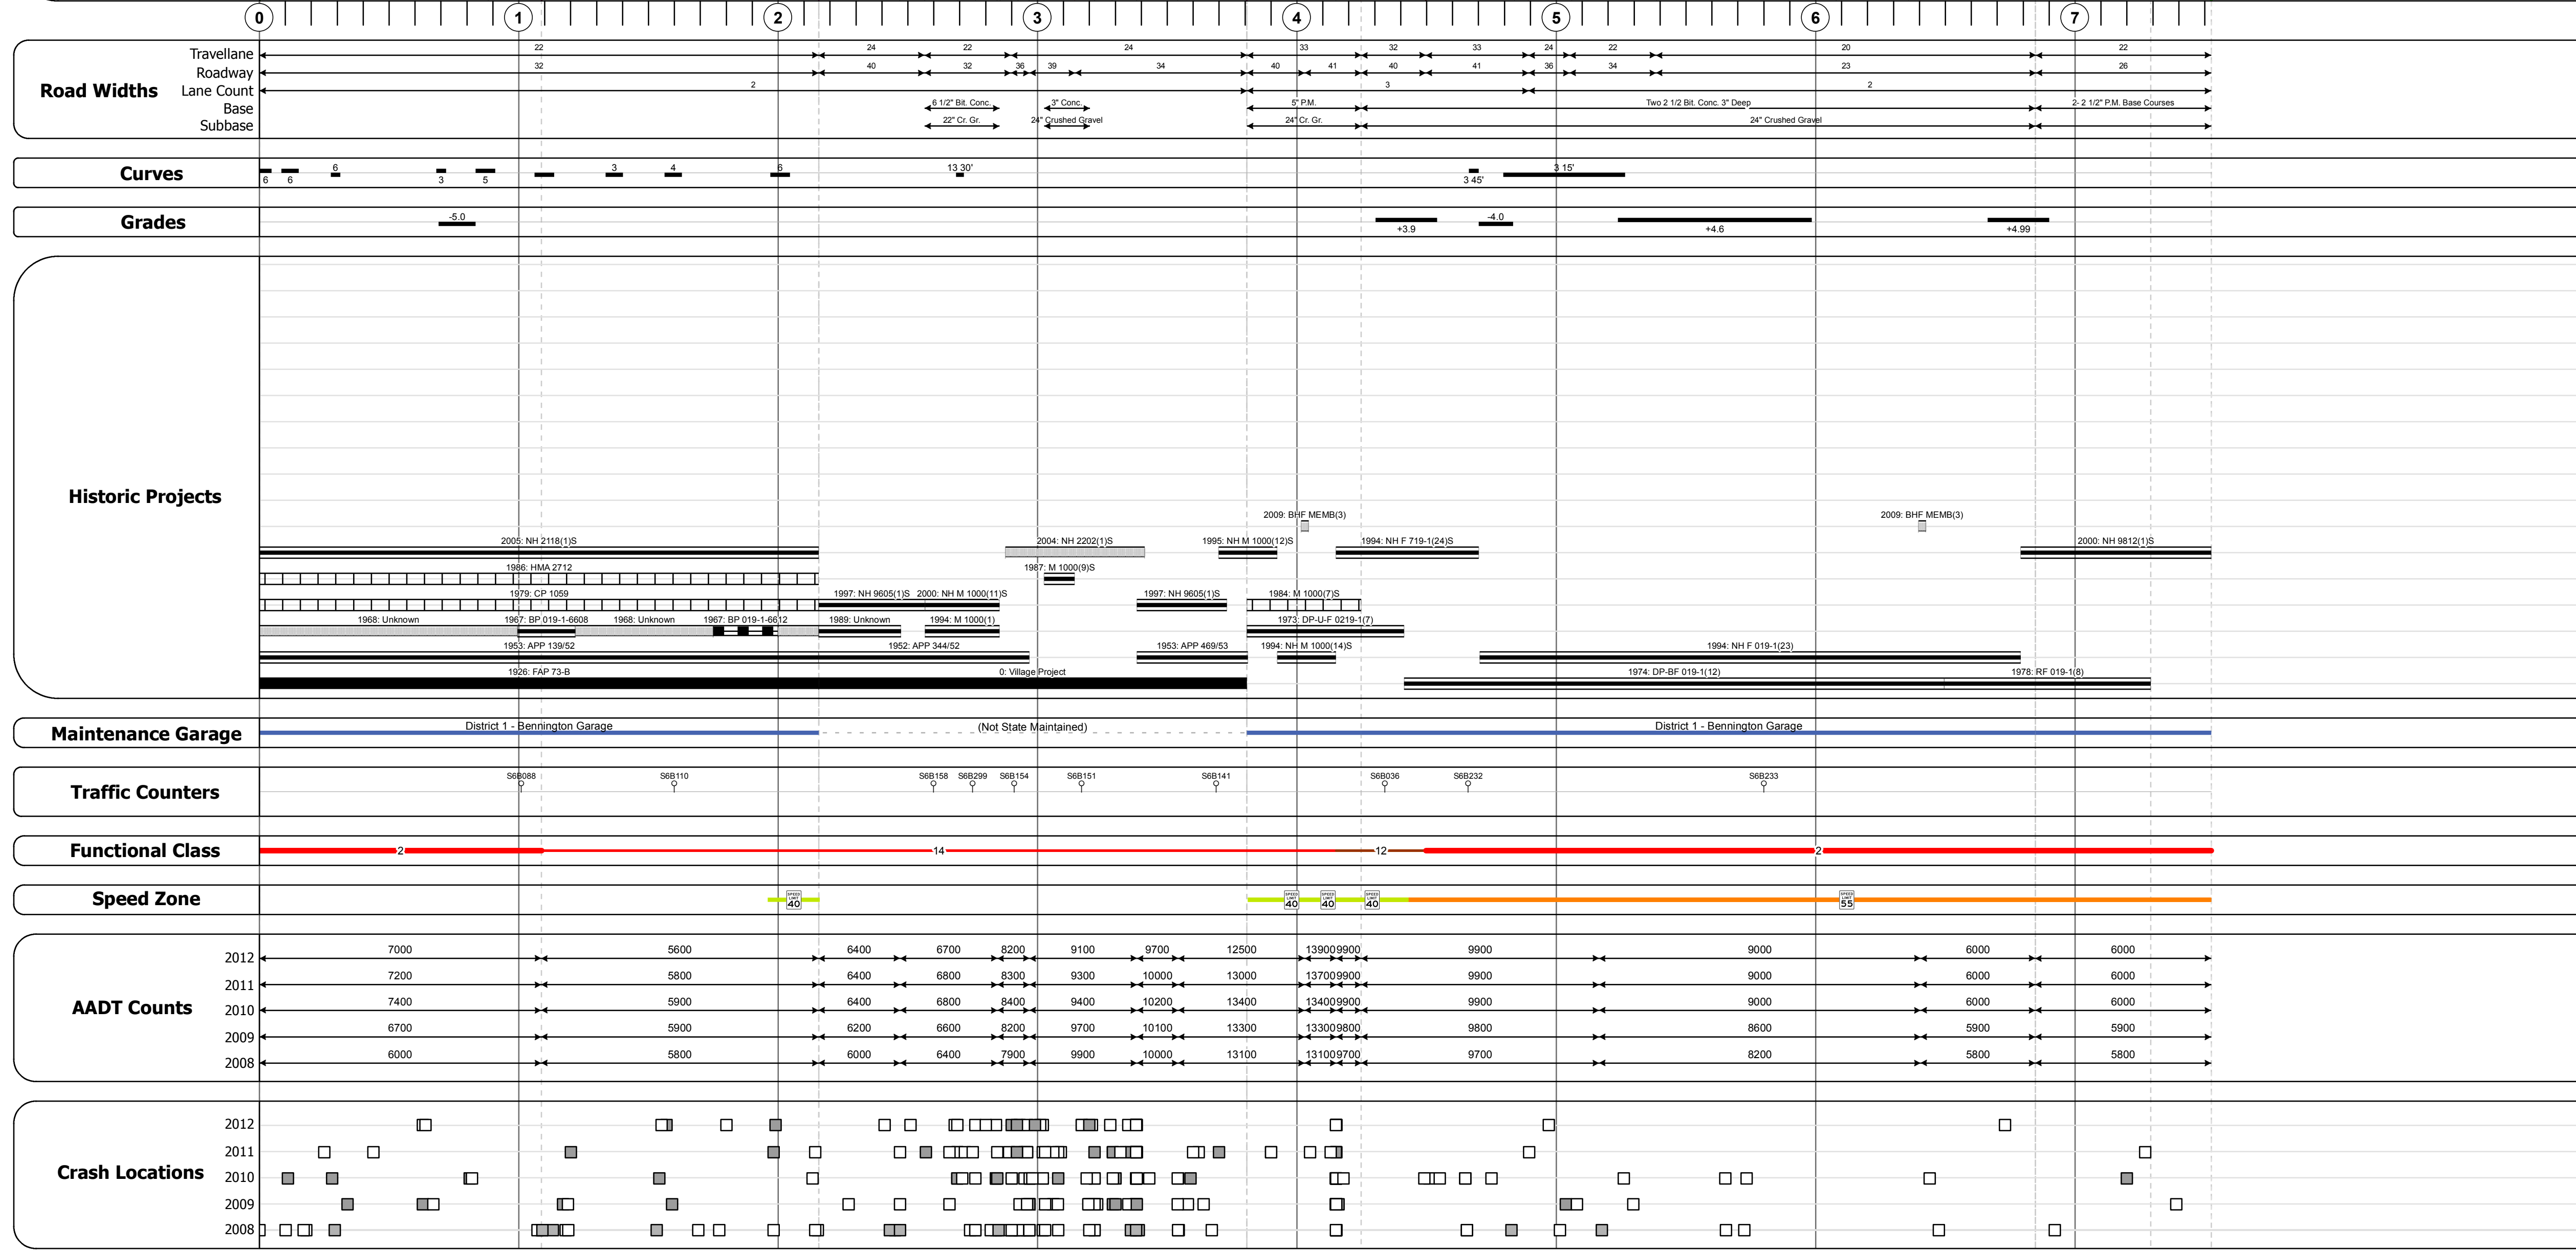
0 1 2 3 4 5 6 7

Road Widths
Travellane 22 24 22 24 33 32 33 24 22 20 22
Roadway 32 40 32 36 39 34 40 41 40 41 36 34 23 26
Lane Count 2 3 2
Base 6 1/2" Bit. Conc. 3" Conc. 5" P.M. Two 2 1/2 Bit. Conc. 3" Deep 2- 2 1/2" P.M. Base Courses
Subbase 22" Cr. Gr. 24" Crushed Gravel 24" Cr. Gr. 24" Crushed Gravel

Curves
6 6 6 3 5 3 4 6 13 30' 3 45' 3 15'

Grades
-5.0 +3.9 -4.0 +4.6 +4.99

Historic Projects
2009: BHF MEMB(3) 2009: BHF MEMB(3)
2005: NH 2118(1)S 2004: NH 2202(1)S 1995: NH M 1000(12)S 1994: NH F 719-1(24)S 2000: NH 9812(1)S
1986: HMA 2712 1987: M 1000(9)S
1979: CP 1059 1997: NH 9605(1)S 2000: NH M 1000(11)S 1997: NH 9605(1)S 1984: M 1000(7)S
1968: Unknown 1967: BP 019-1-6608 1968: Unknown 1967: BP 019-1-6612 1989: Unknown 1994: M 1000(1) 1973: DP-U-F 0219-1(7)
1953: APP 139/52 1952: APP 344/52 1953: APP 469/53 1994: NH M 1000(14)S 1994: NH F 019-1(23)
1926: FAP 73-B 0: Village Project 1974: DP-BF 019-1(12) 1978: RF 019-1(8)

Maintenance Garage
District 1 - Bennington Garage (Not State Maintained) District 1 - Bennington Garage

Traffic Counters
S6B088 S6B110 S6B158 S6B299 S6B154 S6B151 S6B141 S6B036 S6B232 S6B233

Functional Class
2 14 12 2

Speed Zone
40 40 40 40 55

AADT Counts
2012 7000 5600 6400 6700 8200 9100 9700 12500 139009900 9900 9000 6000 6000
2011 7200 5800 6400 6800 8300 9300 10000 13000 137009900 9900 9000 6000 6000
2010 7400 5900 6400 6800 8400 9400 10200 13400 134009900 9900 9000 6000 6000
2009 6700 5900 6200 6600 8200 9700 10100 13300 133009800 9800 8600 5900 5900
2008 6000 5800 6000 6400 7900 9900 10000 13100 131009700 9700 8200 5800 5800

Crash Locations
2012
2011
2010
2009
2008